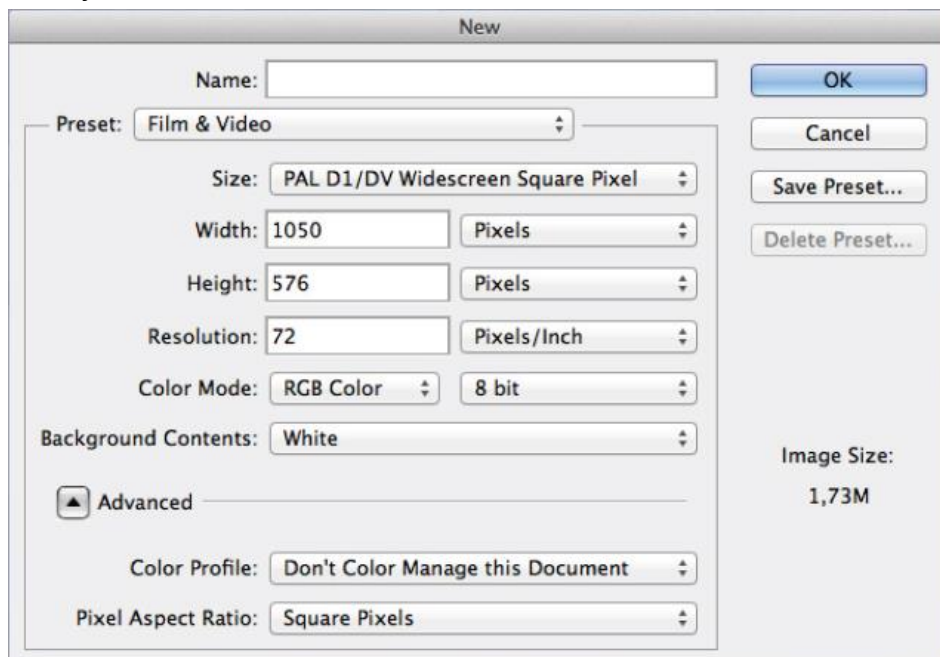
New

Name:

Preset: Film & Video

Size: PAL D1/DV Widescreen Square Pixel

Width: 1050 Pixels

Height: 576 Pixels

Resolution: 72 Pixels/Inch

Color Mode: RGB Color 8 bit

Background Contents: White

Advanced

Color Profile: Don't Color Manage this Document

Pixel Aspect Ratio: Square Pixels

OK

Cancel

Save Preset...

Delete Preset...

Image Size:

1,73M